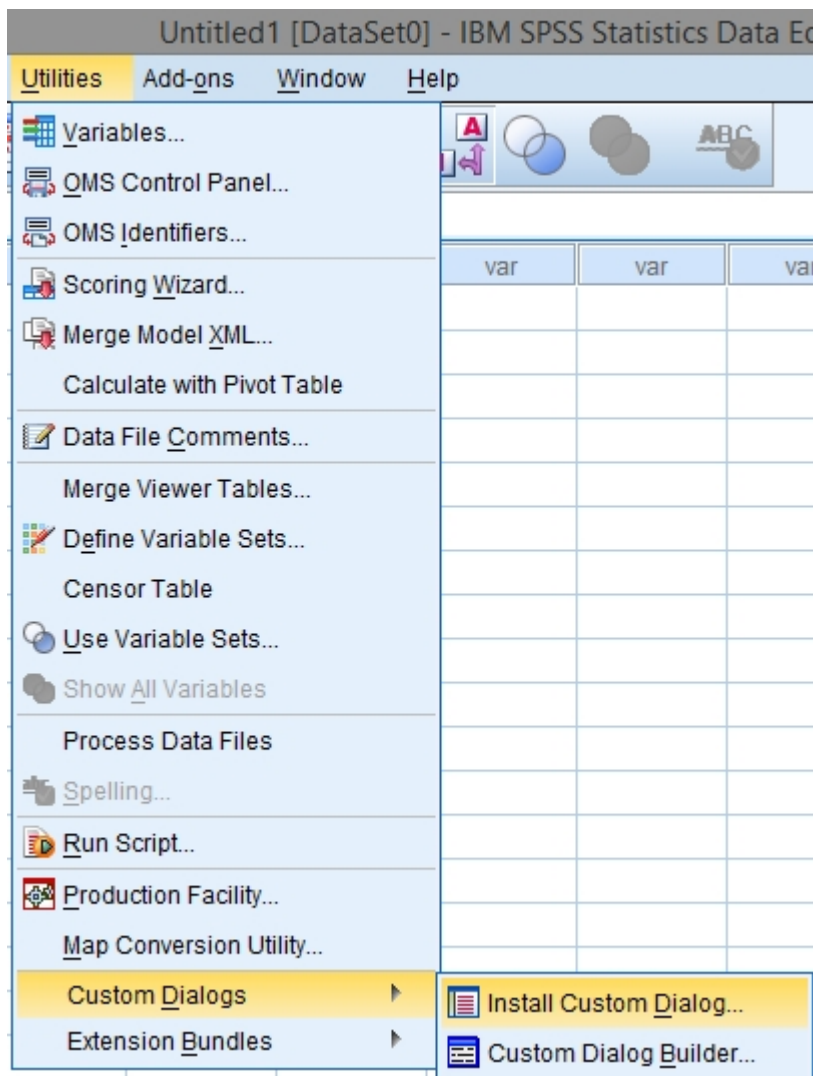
Untitled1 [DataSet0] - IBM SPSS Statistics Data Ed

Utilities Add-ons Window Help

Variables...
OMS Control Panel...
OMS Identifiers...
Scoring Wizard...
Merge Model XML...
Calculate with Pivot Table
Data File Comments...
Merge Viewer Tables...
Define Variable Sets...
Censor Table
Use Variable Sets...
Show All Variables
Process Data Files
Spelling...
Run Script...
Production Facility...
Map Conversion Utility...
Custom Dialogs
Extension Bundles

Install Custom Dialog...
Custom Dialog Builder...

A
ABC

var var va